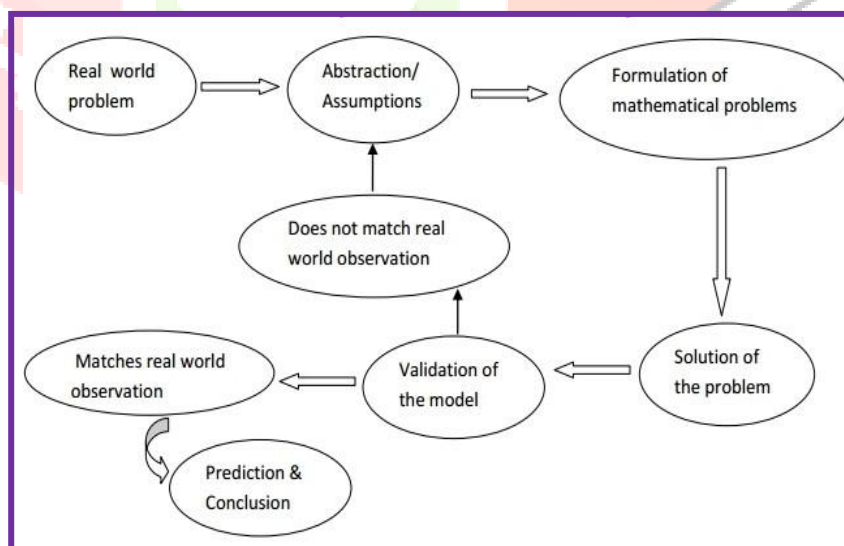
Real world problem

Abstraction/ Assumptions

Formulation of mathematical problems

Does not match real world observation

Solution of the problem

Validation of the model

Matches real world observation

Prediction & Conclusion